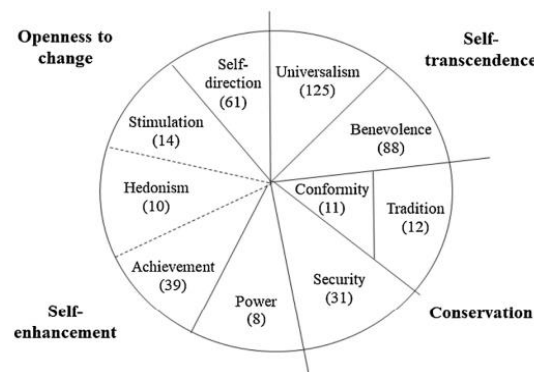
Openness to change

Self-transcendence

Self-direction (61)

Universalism (125)

Benevolence (88)

Stimulation (14)

Hedonism (10)

Conformity (11)

Tradition (12)

Achievement (39)

Security (31)

Power (8)

Self-enhancement

Conservation